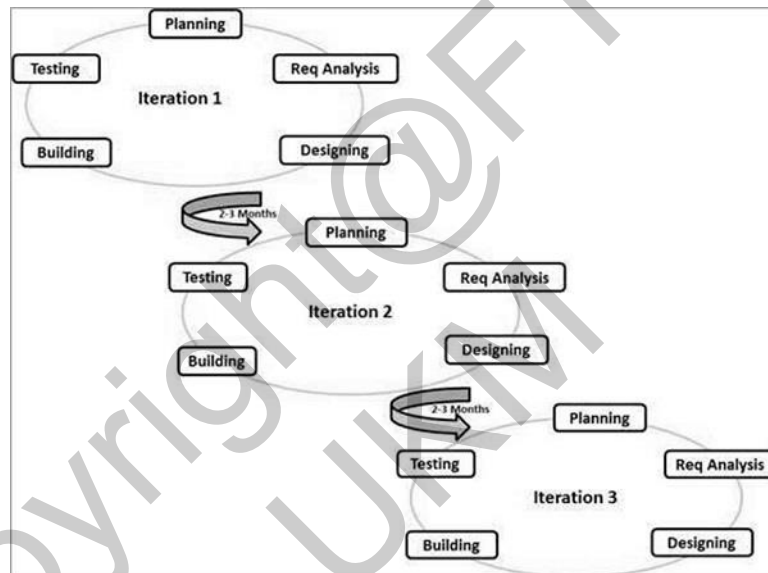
Planning
Testing
Req Analysis
Iteration 1
Building
Designing
2-3 Months
Planning
Testing
Req Analysis
Iteration 2
Building
Designing
2-3 Months
Planning
Testing
Req Analysis
Iteration 3
Building
Designing
Copyright@FTSM UKM